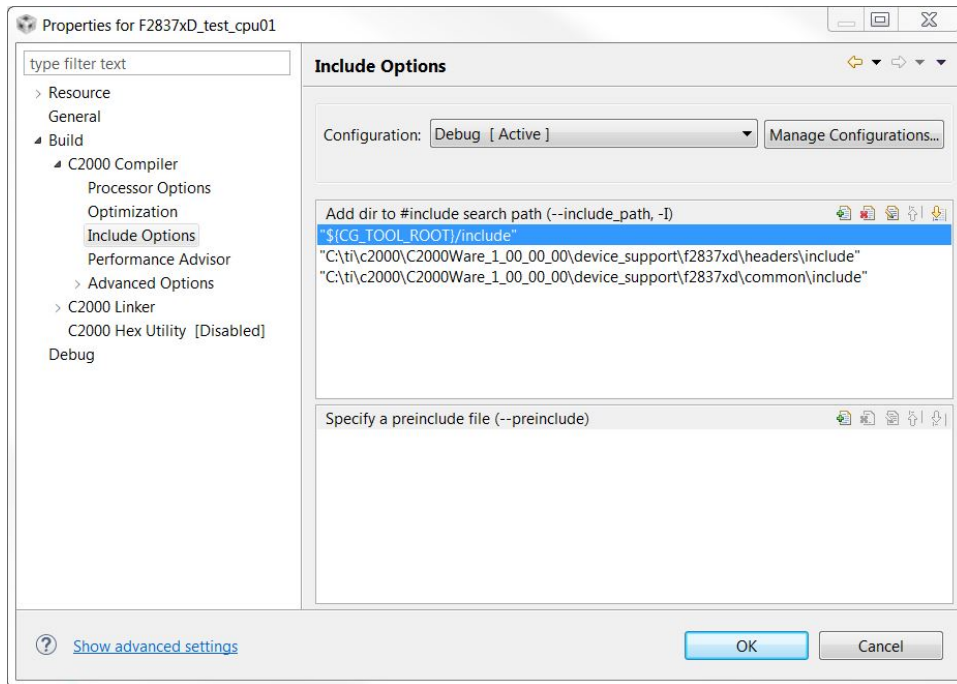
Properties for F2837xD_test_cpu01

type filter text

Resource
General
Build
C2000 Compiler
Processor Options
Optimization
Include Options
Performance Advisor
Advanced Options
C2000 Linker
C2000 Hex Utility [Disabled]
Debug

Include Options

Configuration: Debug [ Active ]

Manage Configurations...

Add dir to #include search path (--include_path, -I)

"${CG_TOOL_ROOT}/include"
"C:\ti\c2000\C2000Ware_1_00_00_00\device_support\f2837xd\headers\include"
"C:\ti\c2000\C2000Ware_1_00_00_00\device_support\f2837xd\common\include"

Specify a preinclude file (--preinclude)

Show advanced settings

OK

Cancel